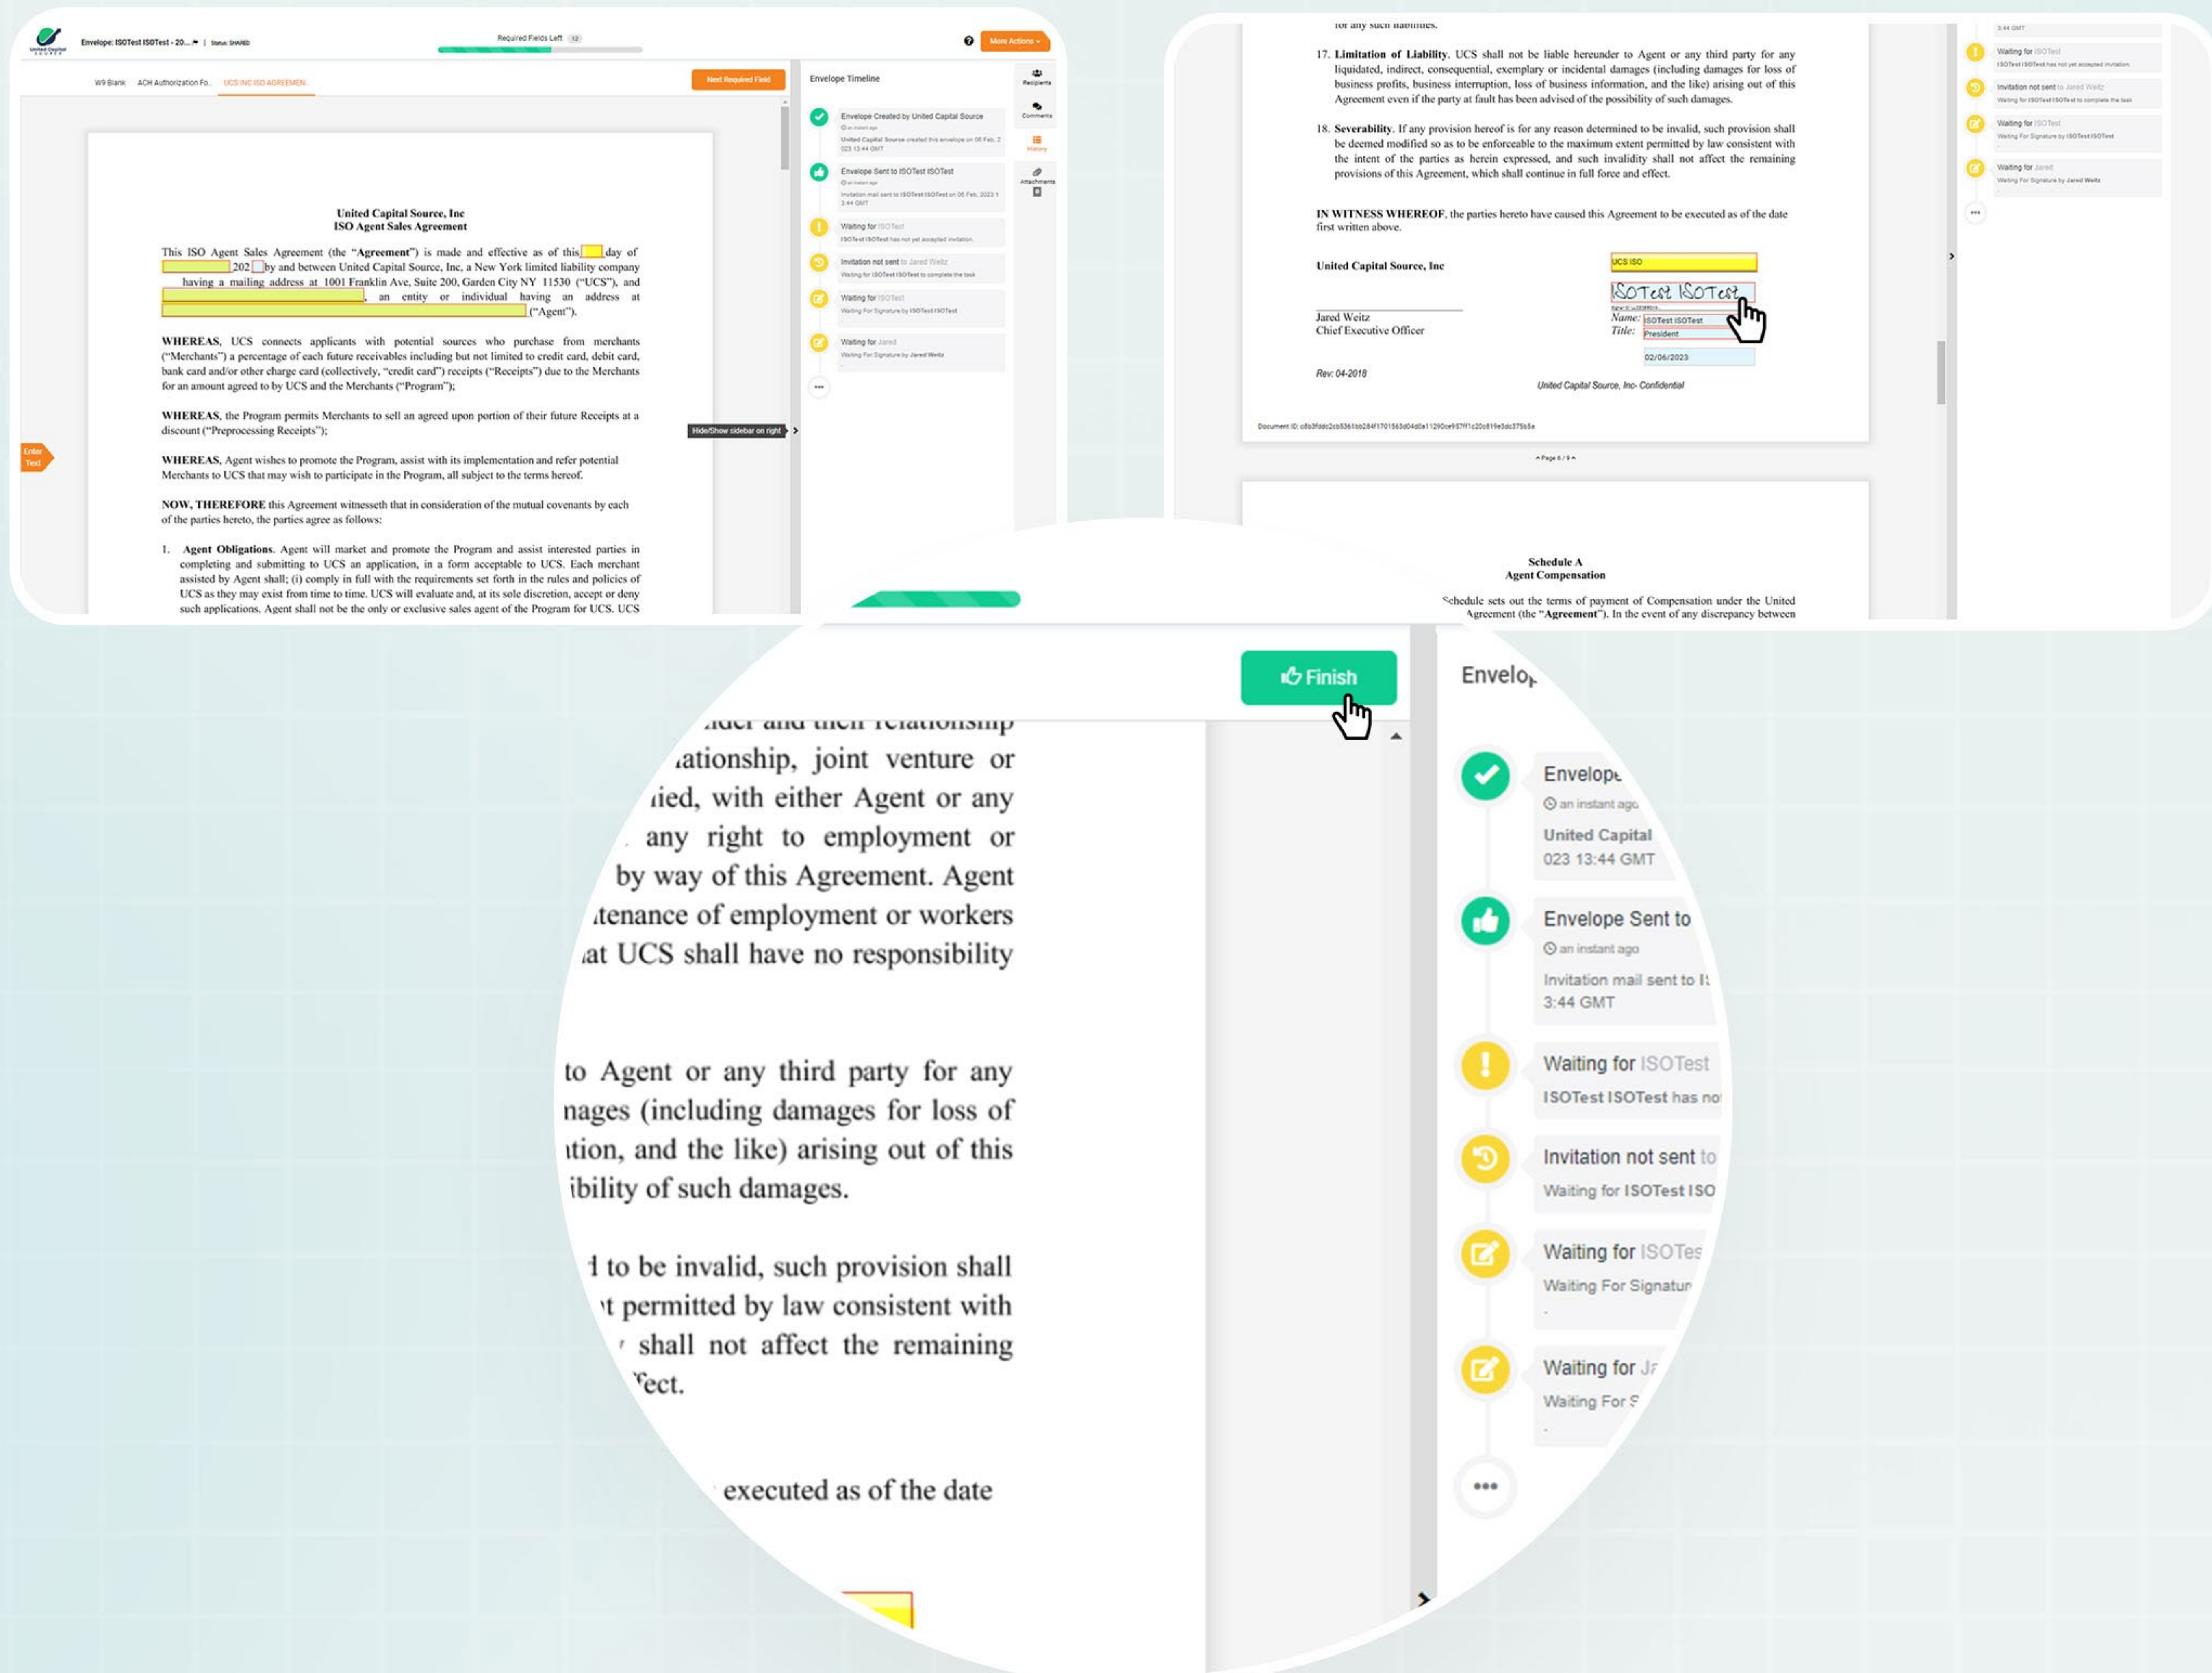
United Capital Source

Envelope: ISOTest ISOTest - 20... | Status: SHARED

Required Fields Left 12

More Actions

W9 Blank ACH Authorization Fo... UCS INC ISO AGREEMEN...

Next Required Field

Envelope Timeline

Recipients

Comments

History

Attachments

United Capital Source, Inc
ISO Agent Sales Agreement

This ISO Agent Sales Agreement (the "**Agreement**") is made and effective as of this ___ day of ___ 202__ by and between United Capital Source, Inc, a New York limited liability company having a mailing address at 1001 Franklin Ave, Suite 200, Garden City NY 11530 ("UCS"), and ___, an entity or individual having an address at ___ ("Agent").

**WHEREAS**, UCS connects applicants with potential sources who purchase from merchants ("Merchants") a percentage of each future receivables including but not limited to credit card, debit card, bank card and/or other charge card (collectively, "credit card") receipts ("Receipts") due to the Merchants for an amount agreed to by UCS and the Merchants ("Program");

**WHEREAS**, the Program permits Merchants to sell an agreed upon portion of their future Receipts at a discount ("Preprocessing Receipts");

**WHEREAS**, Agent wishes to promote the Program, assist with its implementation and refer potential Merchants to UCS that may wish to participate in the Program, all subject to the terms hereof.

**NOW, THEREFORE** this Agreement witnesseth that in consideration of the mutual covenants by each of the parties hereto, the parties agree as follows:

1. **Agent Obligations**. Agent will market and promote the Program and assist interested parties in completing and submitting to UCS an application, in a form acceptable to UCS. Each merchant assisted by Agent shall; (i) comply in full with the requirements set forth in the rules and policies of UCS as they may exist from time to time. UCS will evaluate and, at its sole discretion, accept or deny such applications. Agent shall not be the only or exclusive sales agent of the Program for UCS. UCS

Enter Text

Hide/Show sidebar on right

Envelope Created by United Capital Source
an instant ago
United Capital Source created this envelope on 06 Feb, 2023 13:44 GMT

Envelope Sent to ISOTest ISOTest
an instant ago
Invitation mail sent to ISOTest ISOTest on 06 Feb, 2023 13:44 GMT

Waiting for ISOTest
ISOTest ISOTest has not yet accepted invitation.

Invitation not sent to Jared Weitz
Waiting for ISOTest ISOTest to complete the task

Waiting for ISOTest
Waiting For Signature by ISOTest ISOTest

Waiting for Jared
Waiting For Signature by Jared Weitz

for any such liabilities.

17. **Limitation of Liability**. UCS shall not be liable hereunder to Agent or any third party for any liquidated, indirect, consequential, exemplary or incidental damages (including damages for loss of business profits, business interruption, loss of business information, and the like) arising out of this Agreement even if the party at fault has been advised of the possibility of such damages.

18. **Severability**. If any provision hereof is for any reason determined to be invalid, such provision shall be deemed modified so as to be enforceable to the maximum extent permitted by law consistent with the intent of the parties as herein expressed, and such invalidity shall not affect the remaining provisions of this Agreement, which shall continue in full force and effect.

**IN WITNESS WHEREOF**, the parties hereto have caused this Agreement to be executed as of the date first written above.

United Capital Source, Inc

UCS ISO

ISOTest ISOTest

Jared Weitz
Chief Executive Officer

Name: ISOTest ISOTest
Title: President

02/06/2023

Rev: 04-2018

United Capital Source, Inc- Confidential

Document ID: c8b3fddc2cb5361bb284f1701563d04d0e11290ce957ff1c20c819e5dc375b5a

Page 8 / 9

Schedule A
Agent Compensation

Schedule sets out the terms of payment of Compensation under the United Agreement (the "**Agreement**"). In the event of any discrepancy between

3:44 GMT

Waiting for ISOTest
ISOTest ISOTest has not yet accepted invitation.

Invitation not sent to Jared Weitz
Waiting for ISOTest ISOTest to complete the task

Waiting for ISOTest
Waiting For Signature by ISOTest ISOTest

Waiting for Jared
Waiting For Signature by Jared Weitz

Finish

Envelo

...ationship, joint venture or ...ied, with either Agent or any ... any right to employment or by way of this Agreement. Agent ...tenance of employment or workers ...at UCS shall have no responsibility

to Agent or any third party for any ...nages (including damages for loss of ...tion, and the like) arising out of this ...ibility of such damages.

...d to be invalid, such provision shall ...t permitted by law consistent with ... shall not affect the remaining ...fect.

executed as of the date

Envelope
an instant ago
United Capital
023 13:44 GMT

Envelope Sent to
an instant ago
Invitation mail sent to I
3:44 GMT

Waiting for ISOTest
ISOTest ISOTest has no

Invitation not sent to
Waiting for ISOTest ISO

Waiting for ISOTes
Waiting For Signatur

Waiting for Ja
Waiting For S